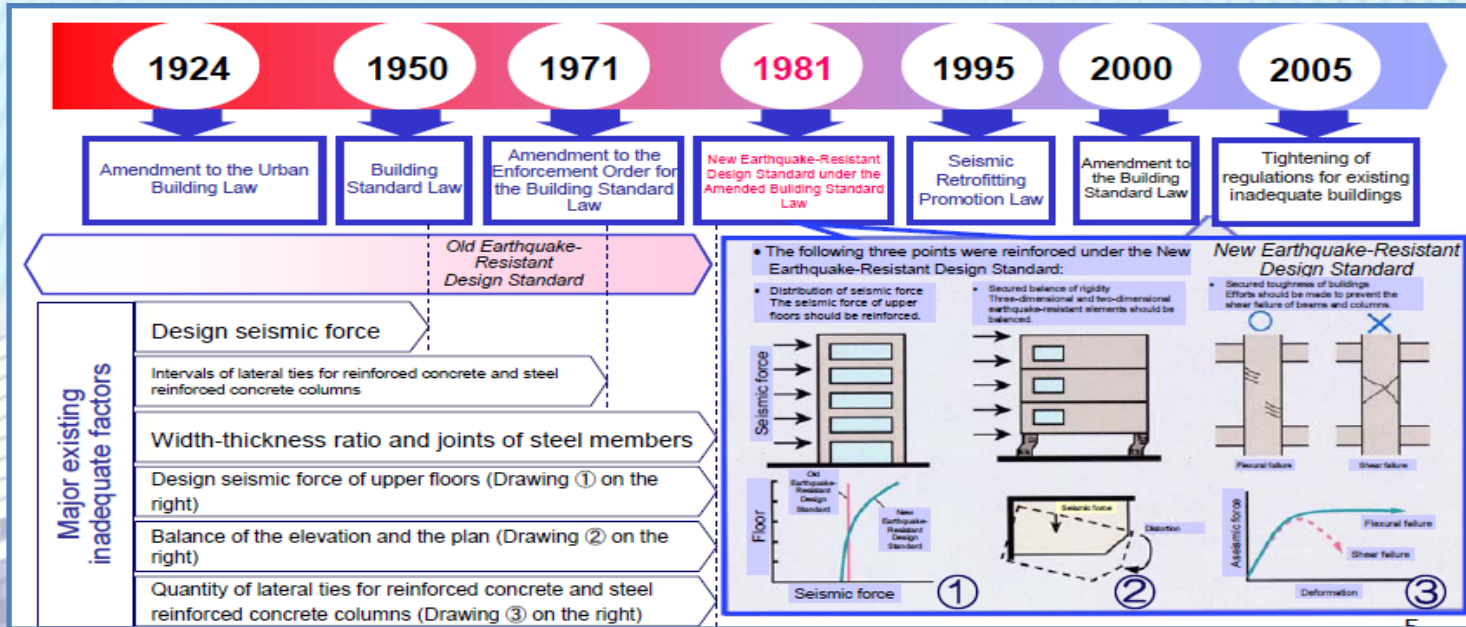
1924 1950 1971 1981 1995 2000 2005

Amendment to the Urban Building Law

Building Standard Law

Amendment to the Enforcement Order for the Building Standard Law

New Earthquake-Resistant Design Standard under the Amended Building Standard Law

Seismic Retrofitting Promotion Law

Amendment to the Building Standard Law

Tightening of regulations for existing inadequate buildings

Old Earthquake-Resistant Design Standard

Major existing inadequate factors

Design seismic force

Intervals of lateral ties for reinforced concrete and steel reinforced concrete columns

Width-thickness ratio and joints of steel members

Design seismic force of upper floors (Drawing ① on the right)

Balance of the elevation and the plan (Drawing ② on the right)

Quantity of lateral ties for reinforced concrete and steel reinforced concrete columns (Drawing ③ on the right)

• The following three points were reinforced under the New Earthquake-Resistant Design Standard:

New Earthquake-Resistant Design Standard

• Distribution of seismic force The seismic force of upper floors should be reinforced.

• Secured balance of rigidity Three-dimensional and two-dimensional earthquake-resistant elements should be balanced.

• Secured toughness of buildings Efforts should be made to prevent the shear failure of beams and columns.

Seismic force

Flexural failure

Shear failure

Floor

Old Earthquake-Resistant Design Standard

New Earthquake-Resistant Design Standard

Seismic force

①

Seismic force

Distortion

②

Aseismic force

Flexural failure

Shear failure

Deformation

③

5